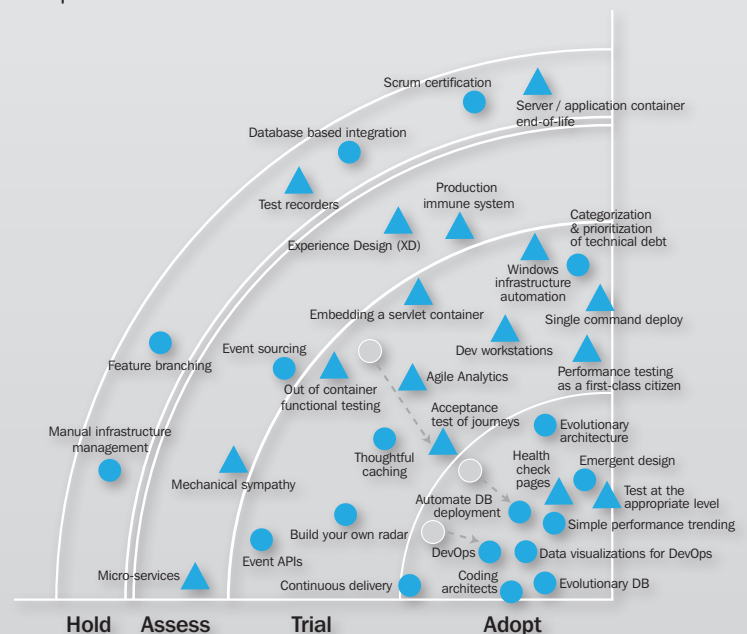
Scrum certification
Server / application container end-of-life
Database based integration
Test recorders
Production immune system
Categorization & prioritization of technical debt
Experience Design (XD)
Windows infrastructure automation
Embedding a servlet container
Single command deploy
Feature branching
Event sourcing
Dev workstations
Out of container functional testing
Agile Analytics
Performance testing as a first-class citizen
Manual infrastructure management
Acceptance test of journeys
Evolutionary architecture
Thoughtful caching
Health check pages
Emergent design
Mechanical sympathy
Test at the appropriate level
Automate DB deployment
Simple performance trending
Build your own radar
Event APIs
DevOps
Data visualizations for DevOps
Micro-services
Coding architects
Continuous delivery
Evolutionary DB
Hold
Assess
Trial
Adopt